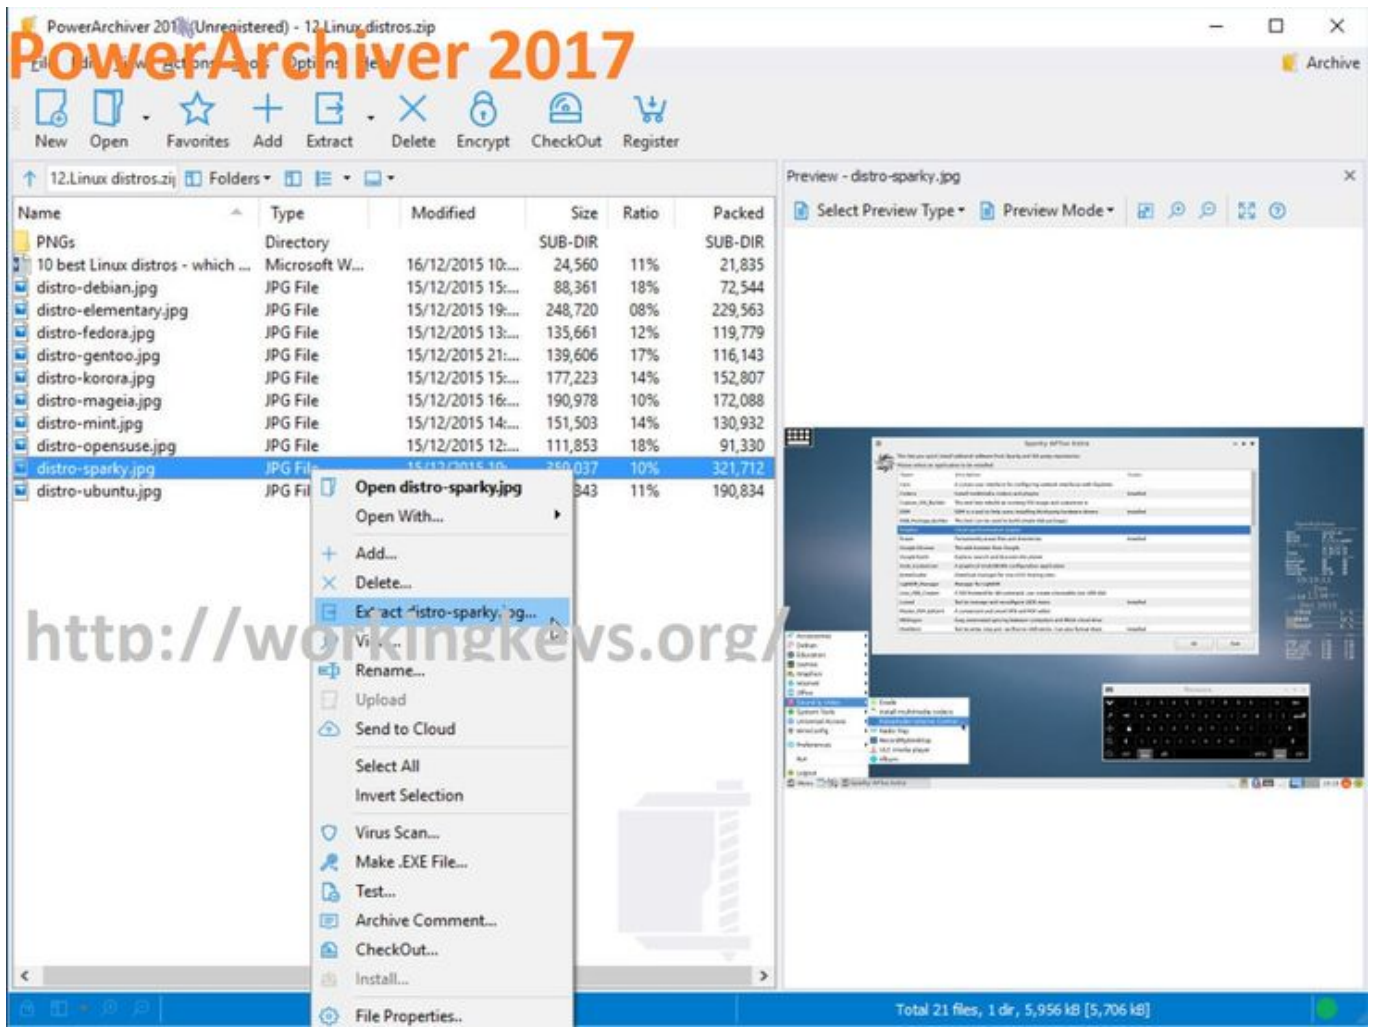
PowerArchiver 201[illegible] (Unregistered) - 12.Linux distros.zip

PowerArchiver 2017

File Edit View Actions Tools Options Help

Archive

New Open Favorites Add Extract Delete Encrypt CheckOut Register

12.Linux distros.zip Folders

Preview - distro-sparky.jpg

Select Preview Type Preview Mode

| Name | Type | Modified | Size | Ratio | Packed |
|---|---|---|---|---|---|
| PNGs | Directory | | SUB-DIR | | SUB-DIR |
| 10 best Linux distros - which ... | Microsoft W... | 16/12/2015 10:... | 24,560 | 11% | 21,835 |
| distro-debian.jpg | JPG File | 15/12/2015 15:... | 88,361 | 18% | 72,544 |
| distro-elementary.jpg | JPG File | 15/12/2015 19:... | 248,720 | 08% | 229,563 |
| distro-fedora.jpg | JPG File | 15/12/2015 13:... | 135,661 | 12% | 119,779 |
| distro-gentoo.jpg | JPG File | 15/12/2015 21:... | 139,606 | 17% | 116,143 |
| distro-korora.jpg | JPG File | 15/12/2015 15:... | 177,223 | 14% | 152,807 |
| distro-mageia.jpg | JPG File | 15/12/2015 16:... | 190,978 | 10% | 172,088 |
| distro-mint.jpg | JPG File | 15/12/2015 14:... | 151,503 | 14% | 130,932 |
| distro-opensuse.jpg | JPG File | 15/12/2015 12:... | 111,853 | 18% | 91,330 |
| distro-sparky.jpg | JPG File | 15/12/2015 10:... | 359,037 | 10% | 321,712 |
| distro-ubuntu.jpg | JPG File | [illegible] | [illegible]343 | 11% | 190,834 |

Open distro-sparky.jpg
Open With...
Add...
Delete...
Extract distro-sparky.jpg...
View
Rename...
Upload
Send to Cloud
Select All
Invert Selection
Virus Scan...
Make .EXE File...
Test...
Archive Comment...
CheckOut...
Install...
File Properties...

http://workingkeys.org/

Total 21 files, 1 dir, 5,956 kB [5,706 kB]